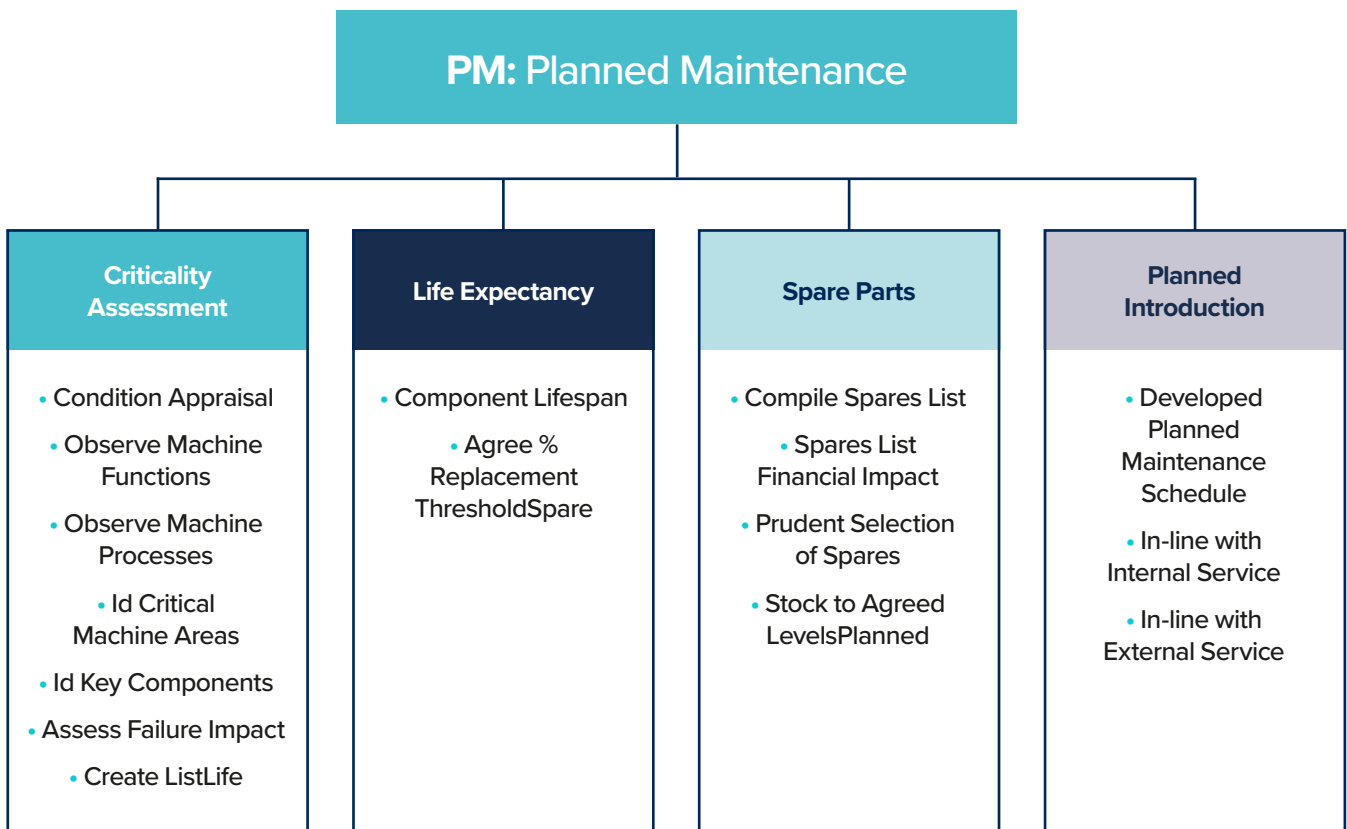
PM: Planned Maintenance

Criticality Assessment

• Condition Appraisal
• Observe Machine Functions
• Observe Machine Processes
• Id Critical Machine Areas
• Id Key Components
• Assess Failure Impact
• Create ListLife

Life Expectancy

• Component Lifespan
• Agree % Replacement ThresholdSpare

Spare Parts

• Compile Spares List
• Spares List Financial Impact
• Prudent Selection of Spares
• Stock to Agreed LevelsPlanned

Planned Introduction

• Developed Planned Maintenance Schedule
• In-line with Internal Service
• In-line with External Service